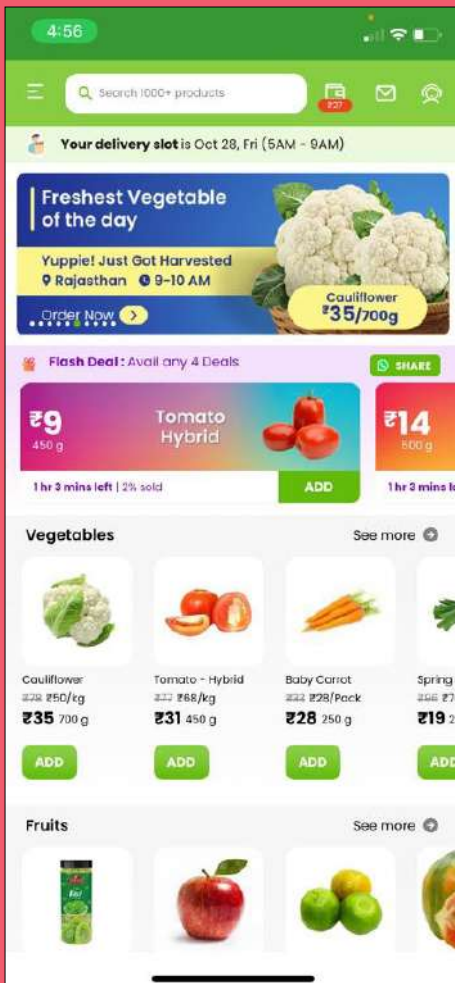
4:56

Search 1000+ products

₹27

Your delivery slot is Oct 28, Fri (5AM - 9AM)

Freshest Vegetable of the day

Yuppie! Just Got Harvested

Rajasthan 9-10 AM

Order Now

Cauliflower
₹35/700g

Flash Deal : Avail any 4 Deals

SHARE

₹9
450 g

Tomato Hybrid

1 hr 3 mins left | 2% sold

ADD

₹14
500 g

1 hr 3 mins le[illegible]

Vegetables

See more

Cauliflower
₹72 ₹50/kg
₹35 700 g

ADD

Tomato - Hybrid
₹77 ₹68/kg
₹31 450 g

ADD

Baby Carrot
₹33 ₹28/Pack
₹28 250 g

ADD

Spring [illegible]
₹26 ₹7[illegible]
₹19 2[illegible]

ADD

Fruits

See more